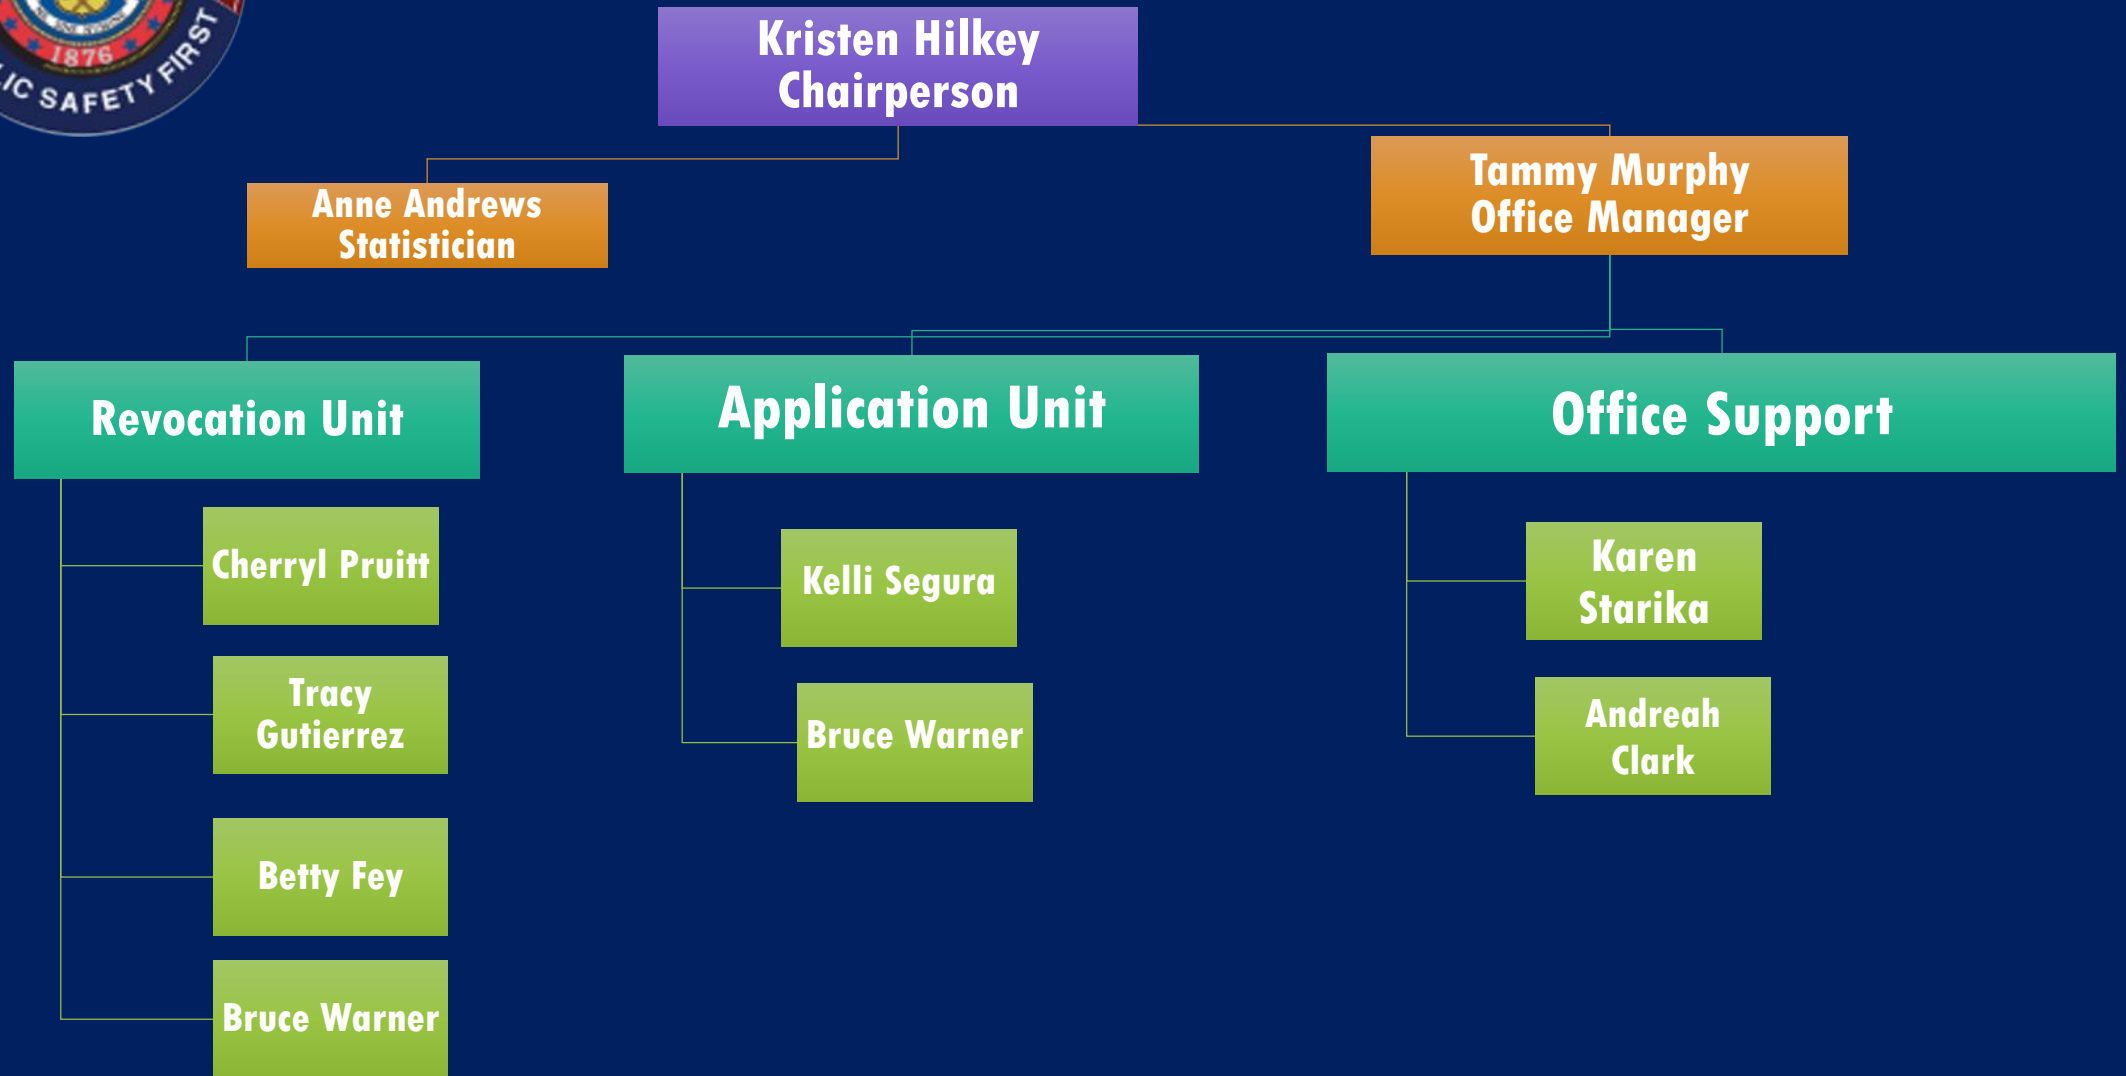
1876
IC SAFETY FIRST

Kristen Hilkey
Chairperson

Anne Andrews
Statistician

Tammy Murphy
Office Manager

Revocation Unit

Cherryl Pruitt

Tracy Gutierrez

Betty Fey

Bruce Warner

Application Unit

Kelli Segura

Bruce Warner

Office Support

Karen Starika

Andreah Clark